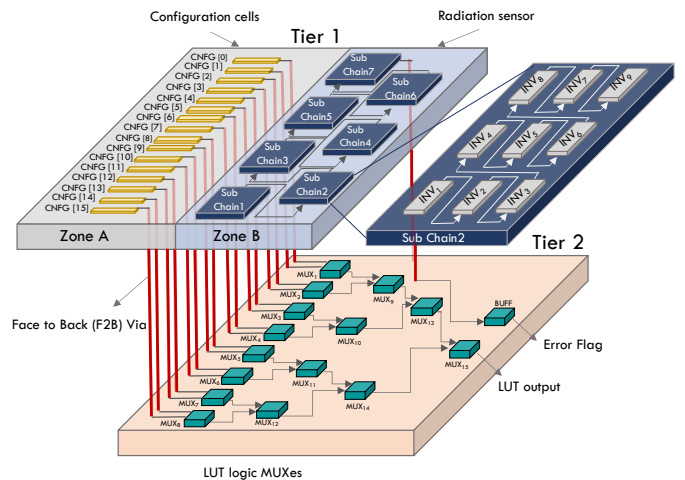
Configuration cells

Tier 1

Radiation sensor

CNFG [0]
CNFG [1]
CNFG [2]
CNFG [3]
CNFG [4]
CNFG [5]
CNFG [6]
CNFG [7]
CNFG [8]
CNFG [9]
CNFG [10]
CNFG [11]
CNFG [12]
CNFG [13]
CNFG [14]
CNFG [15]

Sub Chain7
Sub Chain6
Sub Chain5
Sub Chain4
Sub Chain3
Sub Chain2
Sub Chain1

$INV_8$
$INV_7$
$INV_9$
$INV_4$
$INV_5$
$INV_6$
$INV_1$
$INV_2$
$INV_3$

Zone A

Zone B

Sub Chain2

Tier 2

$MUX_1$
$MUX_2$
$MUX_3$
$MUX_4$
$MUX_5$
$MUX_6$
$MUX_7$
$MUX_8$
$MUX_9$
$MUX_{10}$
$MUX_{11}$
$MUX_{12}$
$MUX_{13}$
$MUX_{14}$
$MUX_{15}$
BUFF

Face to Back (F2B) Via

Error Flag

LUT output

LUT logic MUXes